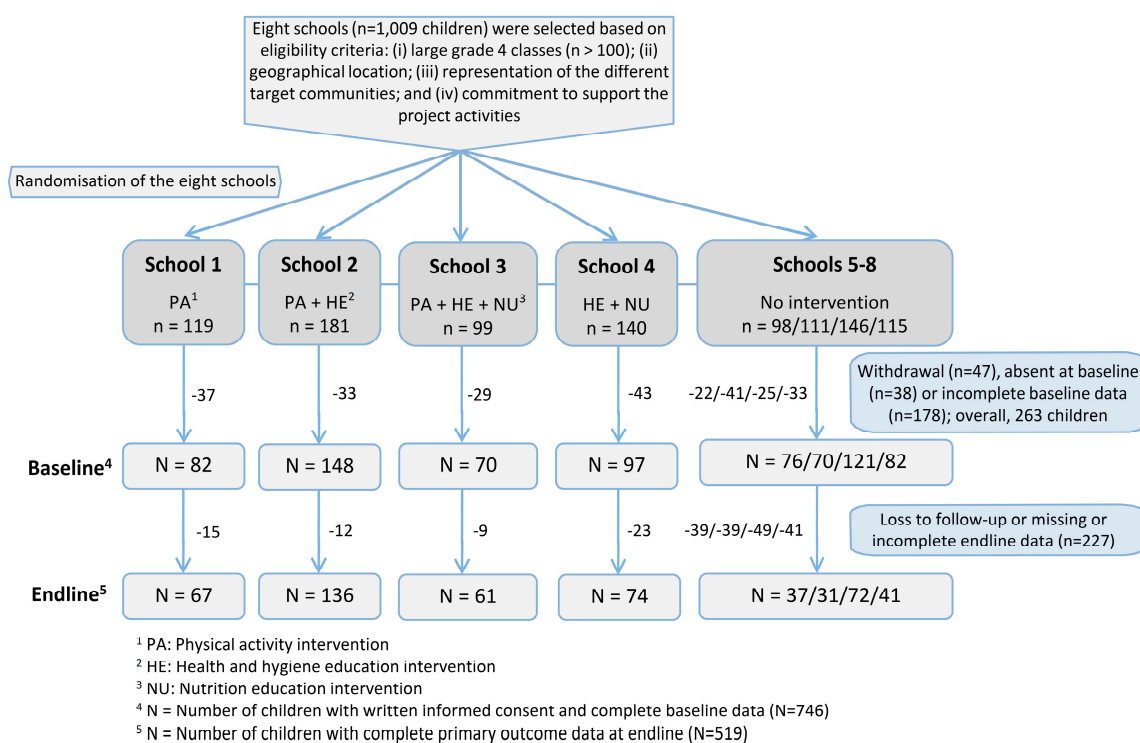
Eight schools (n=1,009 children) were selected based on eligibility criteria: (i) large grade 4 classes (n > 100); (ii) geographical location; (iii) representation of the different target communities; and (iv) commitment to support the project activities

Randomisation of the eight schools

School 1
PA$^1$
n = 119

School 2
PA + HE$^2$
n = 181

School 3
PA + HE + NU$^3$
n = 99

School 4
HE + NU
n = 140

Schools 5-8
No intervention
n = 98/111/146/115

-37

-33

-29

-43

-22/-41/-25/-33

Withdrawal (n=47), absent at baseline (n=38) or incomplete baseline data (n=178); overall, 263 children

Baseline$^4$

N = 82

N = 148

N = 70

N = 97

N = 76/70/121/82

-15

-12

-9

-23

-39/-39/-49/-41

Loss to follow-up or missing or incomplete endline data (n=227)

Endline$^5$

N = 67

N = 136

N = 61

N = 74

N = 37/31/72/41

$^1$ PA: Physical activity intervention
$^2$ HE: Health and hygiene education intervention
$^3$ NU: Nutrition education intervention
$^4$ N = Number of children with written informed consent and complete baseline data (N=746)
$^5$ N = Number of children with complete primary outcome data at endline (N=519)